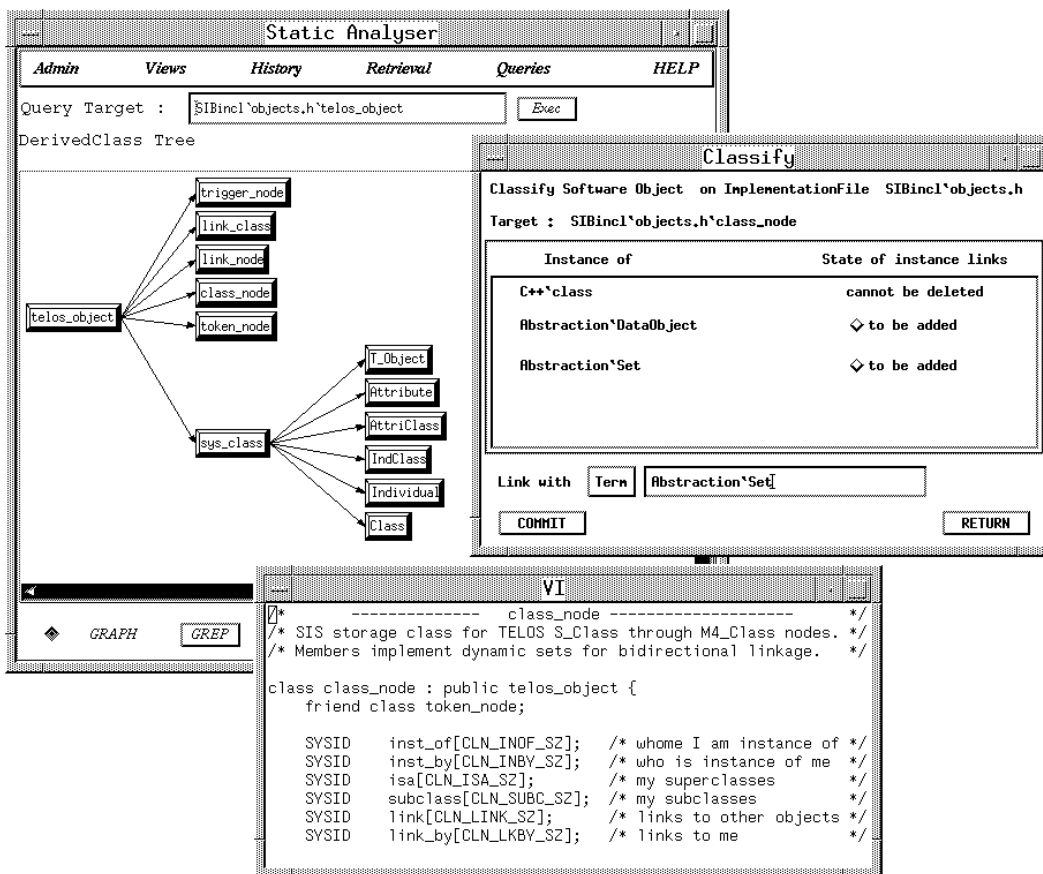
Static Analyser

Admin Views History Retrieval Queries HELP

Query Target : SIBincl`objects.h`telos_object Exec

DerivedClass Tree

trigger_node
link_class
link_node
class_node
token_node
telos_object
T_Object
Attribute
AttriClass
sys_class
IndClass
Individual
Class

GRAPH GREP

Classify

Classify Software Object on ImplementationFile SIBincl`objects.h

Target : SIBincl`objects.h`class_node

| Instance of | State of instance links |
|---|---|
| C++`class | cannot be deleted |
| Abstraction`DataObject | to be added |
| Abstraction`Set | to be added |

Link with Term Abstraction`Set

COMMIT RETURN

VI

/* ------------- class_node ------------------- */
/* SIS storage class for TELOS S_Class through M4_Class nodes. */
/* Members implement dynamic sets for bidirectional linkage. */

class class_node : public telos_object {
friend class token_node;

SYSID inst_of[CLN_INOF_SZ]; /* whome I am instance of */
SYSID inst_by[CLN_INBY_SZ]; /* who is instance of me */
SYSID isa[CLN_ISA_SZ]; /* my superclasses */
SYSID subclass[CLN_SUBC_SZ]; /* my subclasses */
SYSID link[CLN_LINK_SZ]; /* links to other objects */
SYSID link_by[CLN_LKBY_SZ]; /* links to me */